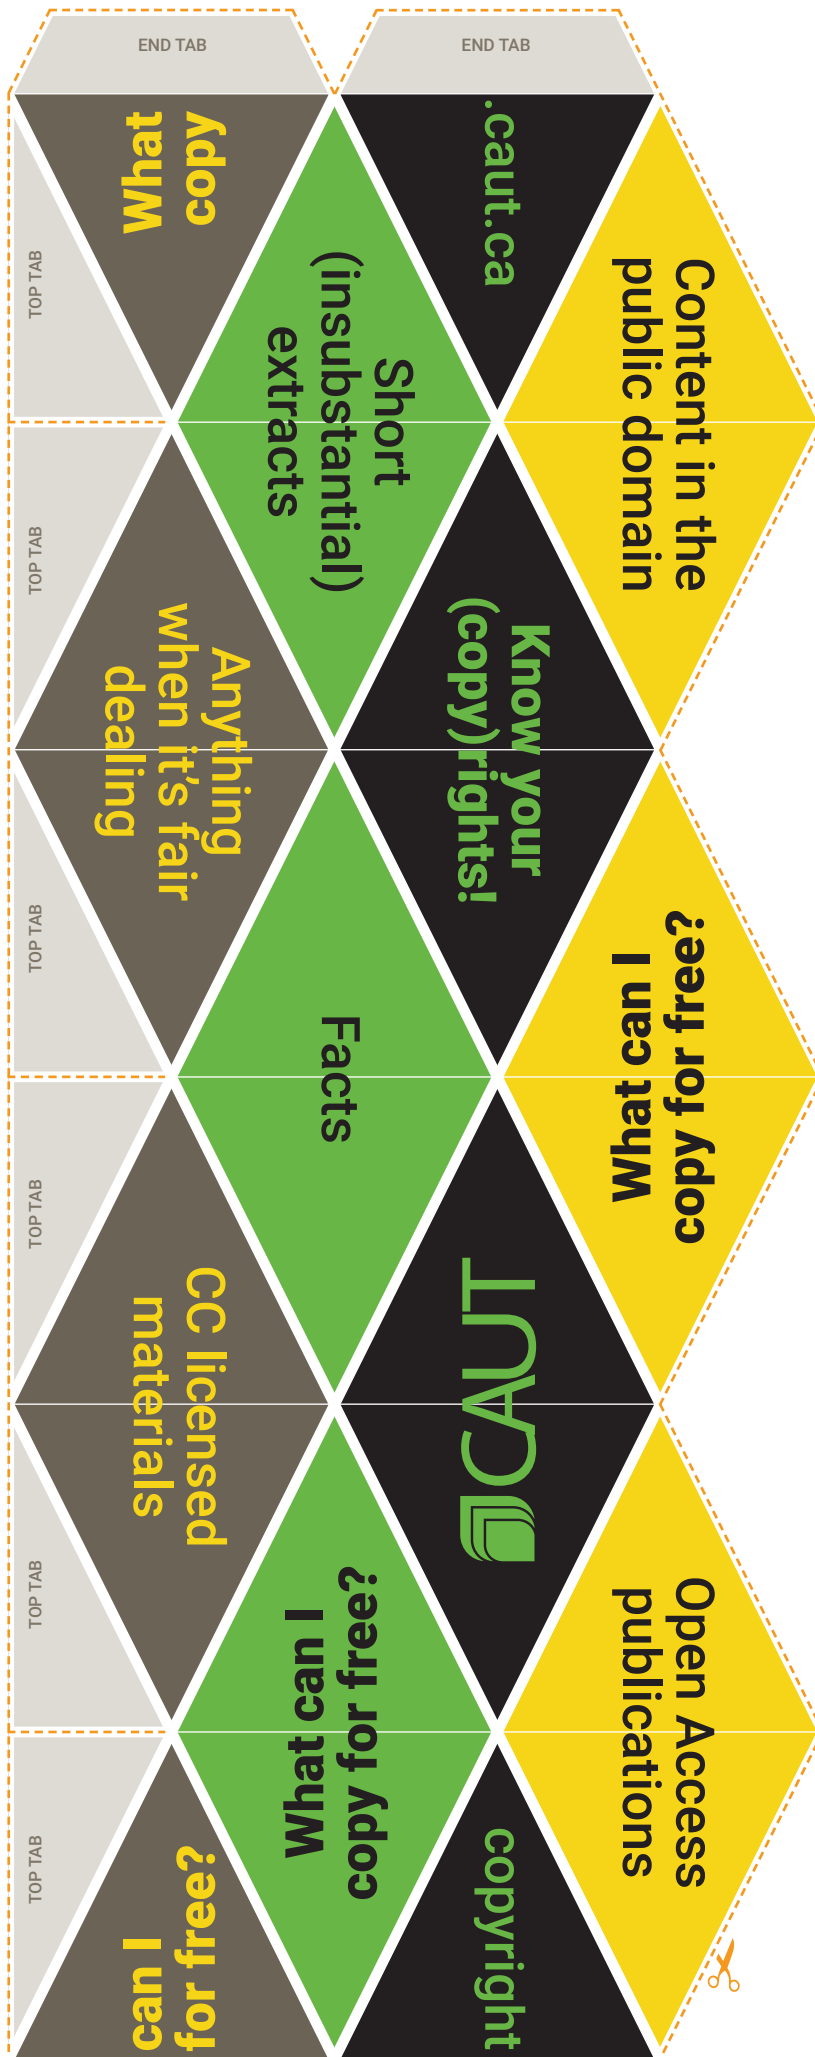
END TAB

END TAB

What copy

.caut.ca

TOP TAB

Short (insubstantial) extracts

Content in the public domain

TOP TAB

Anything when it's fair dealing

Know your (copy)rights!

TOP TAB

Facts

What can I copy for free?

TOP TAB

CC licensed materials

CAUT

TOP TAB

What can I copy for free?

Open Access publications

TOP TAB

can I for free?

copyright